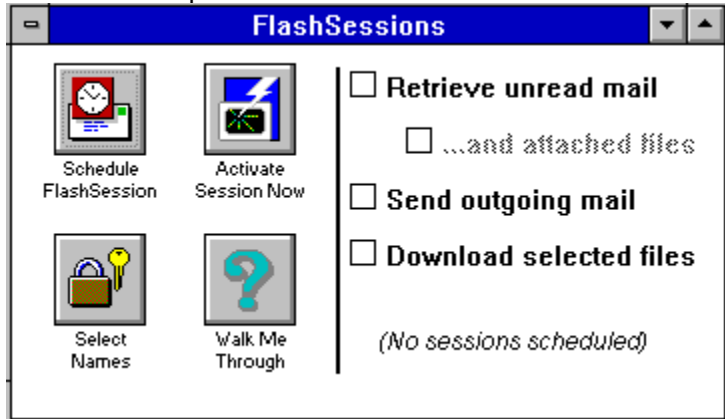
FlashSessions

Schedule FlashSession

Activate Session Now

Select Names

Walk Me Through

☐ Retrieve unread mail

☐ ...and attached files

☐ Send outgoing mail

☐ Download selected files

(No sessions scheduled)